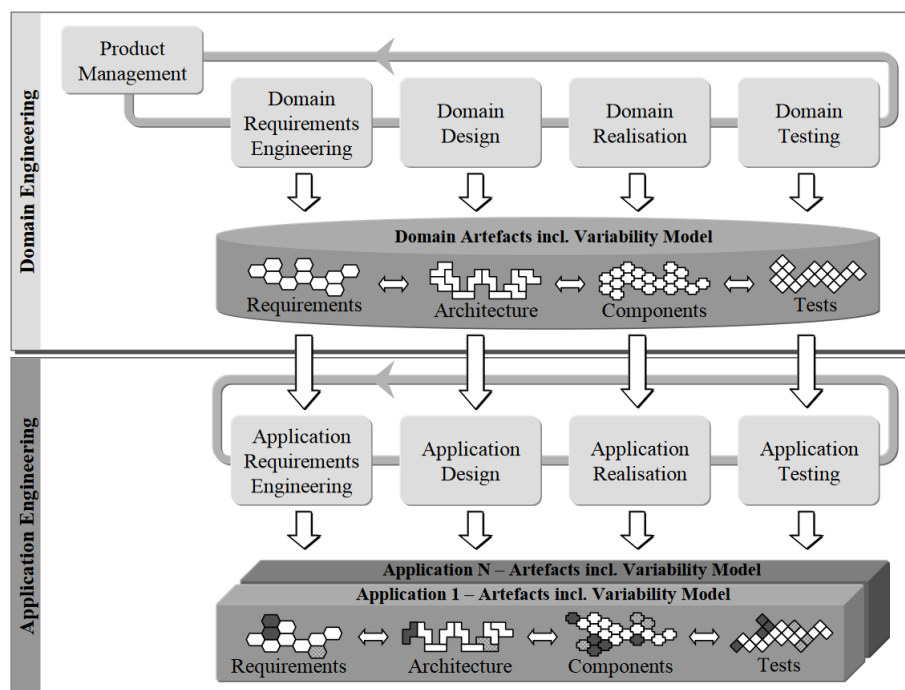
Domain Engineering

Product Management

Domain Requirements Engineering

Domain Design

Domain Realisation

Domain Testing

Domain Artefacts incl. Variability Model

Requirements

Architecture

Components

Tests

Application Engineering

Application Requirements Engineering

Application Design

Application Realisation

Application Testing

Application N – Artefacts incl. Variability Model

Application 1 – Artefacts incl. Variability Model

Requirements

Architecture

Components

Tests